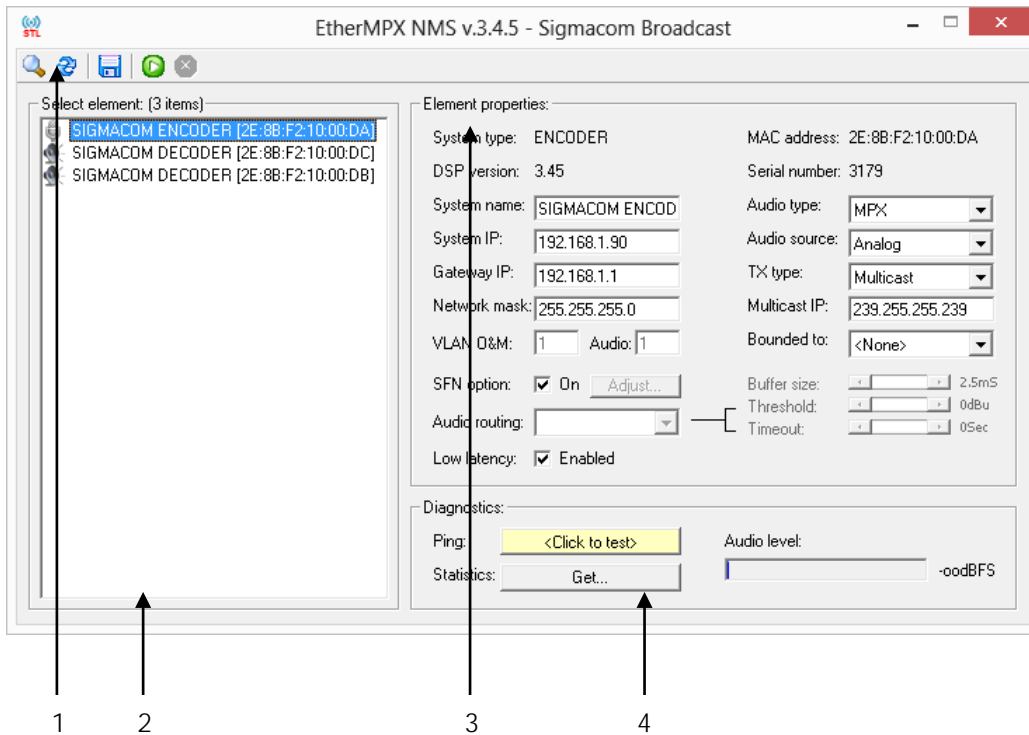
STL

EtherMPX NMS v.3.4.5 - Sigmacom Broadcast

Select element: (3 items)

SIGMACOM ENCODER [2E:8B:F2:10:00:DA]
SIGMACOM DECODER [2E:8B:F2:10:00:DC]
SIGMACOM DECODER [2E:8B:F2:10:00:DB]

Element properties:

System type: ENCODER
MAC address: 2E:8B:F2:10:00:DA
DSP version: 3.45
Serial number: 3179
System name: SIGMACOM ENCOD
Audio type: MPX
System IP: 192.168.1.90
Audio source: Analog
Gateway IP: 192.168.1.1
TX type: Multicast
Network mask: 255.255.255.0
Multicast IP: 239.255.255.239
VLAN O&M: 1
Audio: 1
Bounded to: <None>
SFN option: On
Adjust...
Buffer size: 2.5mS
Threshold: 0dBu
Audio routing:
Timeout: 0Sec
Low latency: Enabled

Diagnostics:

Ping: <Click to test>
Audio level:
Statistics: Get...
-oodBFS

1 2 3 4